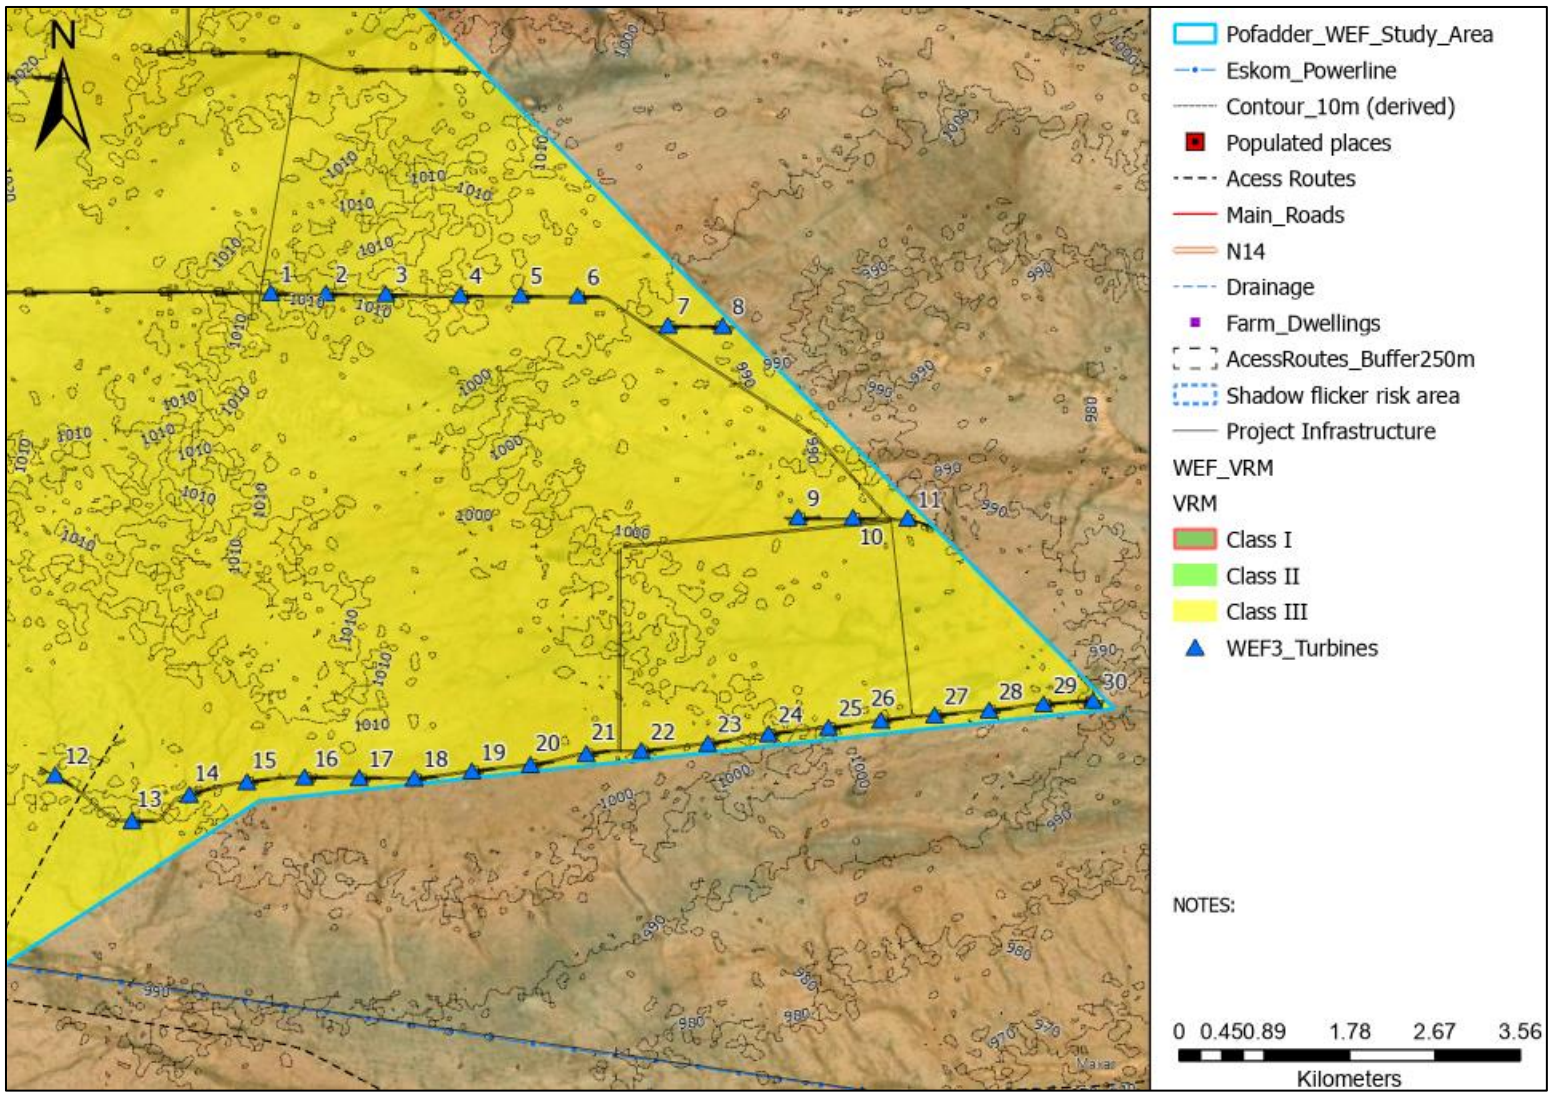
N

1020
1010
1010
1010
1010
1010
1010
1010
1010
1010
1010
1010
1010
1010
1010
1010
1010
1010
1010
1000
1000
1000
1000
1000
1000
1000
1000
1000
1000
990
990
990
990
990
990
990
990
990
990
990
990
980
980
980
980
980
970
970
Maxar

1 2 3 4 5 6 7 8 9 10 11 12 13 14 15 16 17 18 19 20 21 22 23 24 25 26 27 28 29 30

Pofadder_WEF_Study_Area
Eskom_Powerline
Contour_10m (derived)
Populated places
Acess Routes
Main_Roads
N14
Drainage
Farm_Dwellings
AcessRoutes_Buffer250m
Shadow flicker risk area
Project Infrastructure
WEF_VRM
VRM
Class I
Class II
Class III
WEF3_Turbines

NOTES:

0 0.450.89 1.78 2.67 3.56
Kilometers